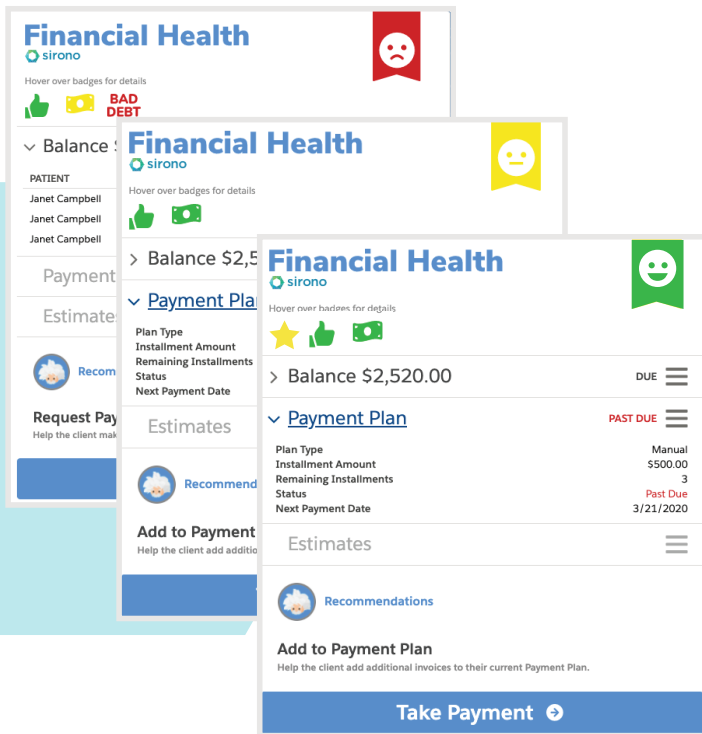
Financial Health
sirono

Hover over badges for details

BAD DEBT

Balance $

PATIENT

Janet Campbell

Janet Campbell

Janet Campbell

Payment

Estimates

Recomm

Request Pay

Help the client mak

Financial Health
sirono

Hover over badges for details

Balance $2,5

Payment Plan

Plan Type

Installment Amount

Remaining Installments

Status

Next Payment Date

Estimates

Recommend

Add to Payment

Help the client add additi

Financial Health
sirono

Hover over badges for details

Balance $2,520.00 DUE

Payment Plan PAST DUE

| | |
|---|---|
| Plan Type | Manual |
| Installment Amount | $500.00 |
| Remaining Installments | 3 |
| Status | Past Due |
| Next Payment Date | 3/21/2020 |

Estimates

Recommendations

Add to Payment Plan

Help the client add additional invoices to their current Payment Plan.

Take Payment